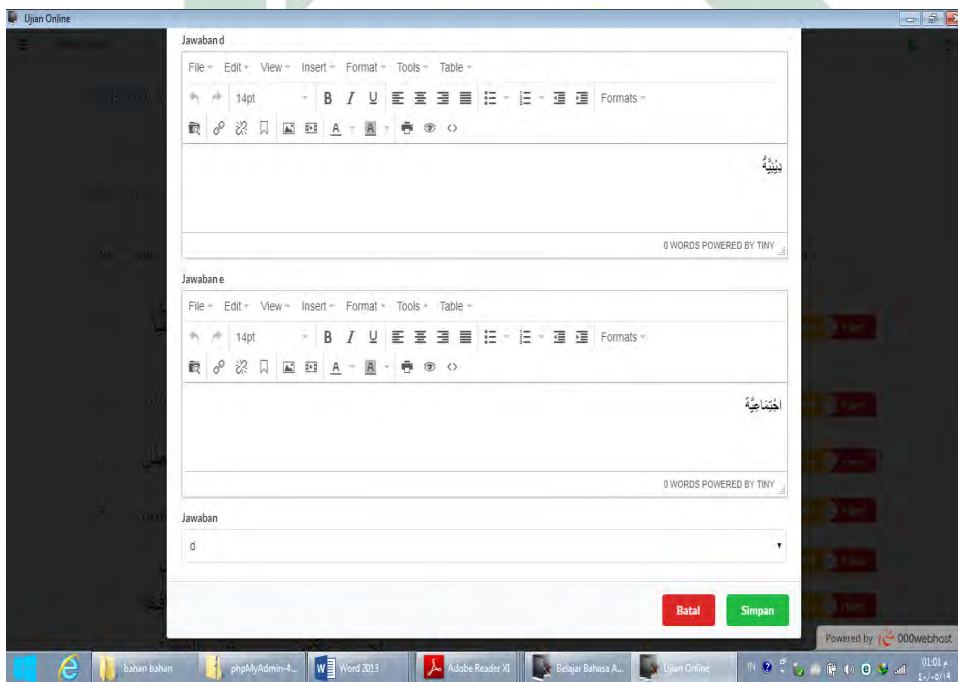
Ujian Online

Jawaban d

File Edit View Insert Format Tools Table

14pt B I U Formats

بِيْئَةٌ

0 WORDS POWERED BY TINY

Jawaban e

File Edit View Insert Format Tools Table

14pt B I U Formats

اجْتِمَاعِيَّةٌ

0 WORDS POWERED BY TINY

Jawaban

d

Batal Simpan

Powered by 000webhost

bahan bahan phpMyAdmin-4... Word 2013 Adobe Reader XI Belajar Bahasa A... Ujian Online

01:01